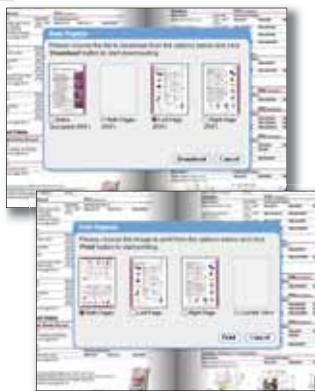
Save Page(s)

Please choose the file to download from the options below and click Download button to start downloading.

Entire Document (PDF)

Both Pages (PDF)

Left Page

Right Page

Download

Cancel

Print Page(s)

Please choose the image to print from the options below and click Print button to start printing.

Both Pages

Left Page

Right Page

Current View

Print

Cancel